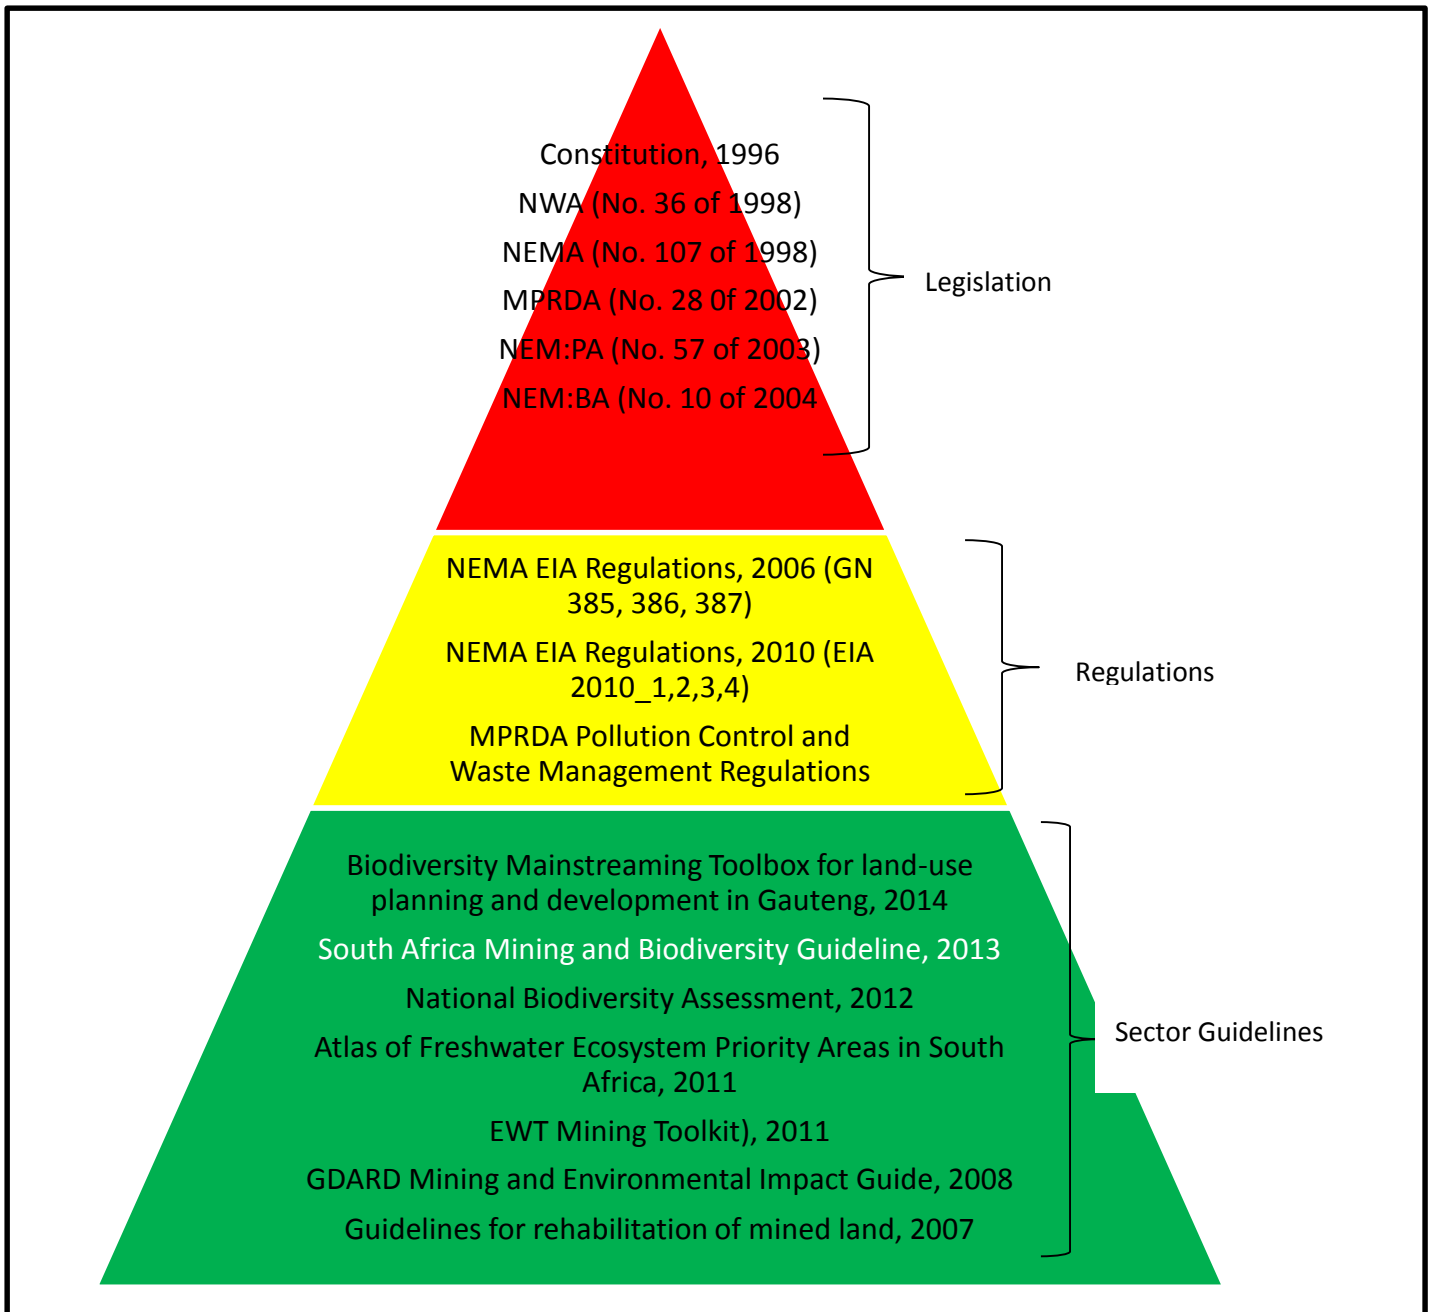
Constitution, 1996

NWA (No. 36 of 1998)

NEMA (No. 107 of 1998)

MPRDA (No. 28 0f 2002)

NEM:PA (No. 57 of 2003)

NEM:BA (No. 10 of 2004

Legislation

NEMA EIA Regulations, 2006 (GN 385, 386, 387)

NEMA EIA Regulations, 2010 (EIA 2010_1,2,3,4)

MPRDA Pollution Control and Waste Management Regulations

Regulations

Biodiversity Mainstreaming Toolbox for land-use planning and development in Gauteng, 2014

South Africa Mining and Biodiversity Guideline, 2013

National Biodiversity Assessment, 2012

Atlas of Freshwater Ecosystem Priority Areas in South Africa, 2011

EWT Mining Toolkit), 2011

GDARD Mining and Environmental Impact Guide, 2008

Guidelines for rehabilitation of mined land, 2007

Sector Guidelines